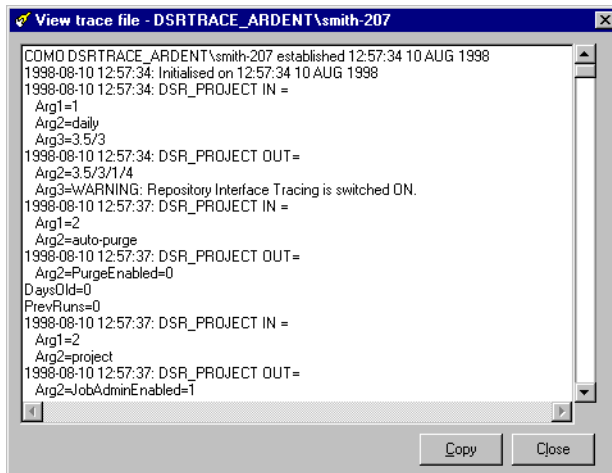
View trace file - DSRTRACE_ARDENT\smith-207

COMO DSRTRACE_ARDENT\smith-207 established 12:57:34 10 AUG 1998
1998-08-10 12:57:34: Initialised on 12:57:34 10 AUG 1998
1998-08-10 12:57:34: DSR_PROJECT IN =
Arg1=1
Arg2=daily
Arg3=3.5/3
1998-08-10 12:57:34: DSR_PROJECT OUT=
Arg2=3.5/3/1/4
Arg3=WARNING: Repository Interface Tracing is switched ON.
1998-08-10 12:57:37: DSR_PROJECT IN =
Arg1=2
Arg2=auto-purge
1998-08-10 12:57:37: DSR_PROJECT OUT=
Arg2=PurgeEnabled=0
DaysOld=0
PrevRuns=0
1998-08-10 12:57:37: DSR_PROJECT IN =
Arg1=2
Arg2=project
1998-08-10 12:57:37: DSR_PROJECT OUT=
Arg2=JobAdminEnabled=1

Copy
Close